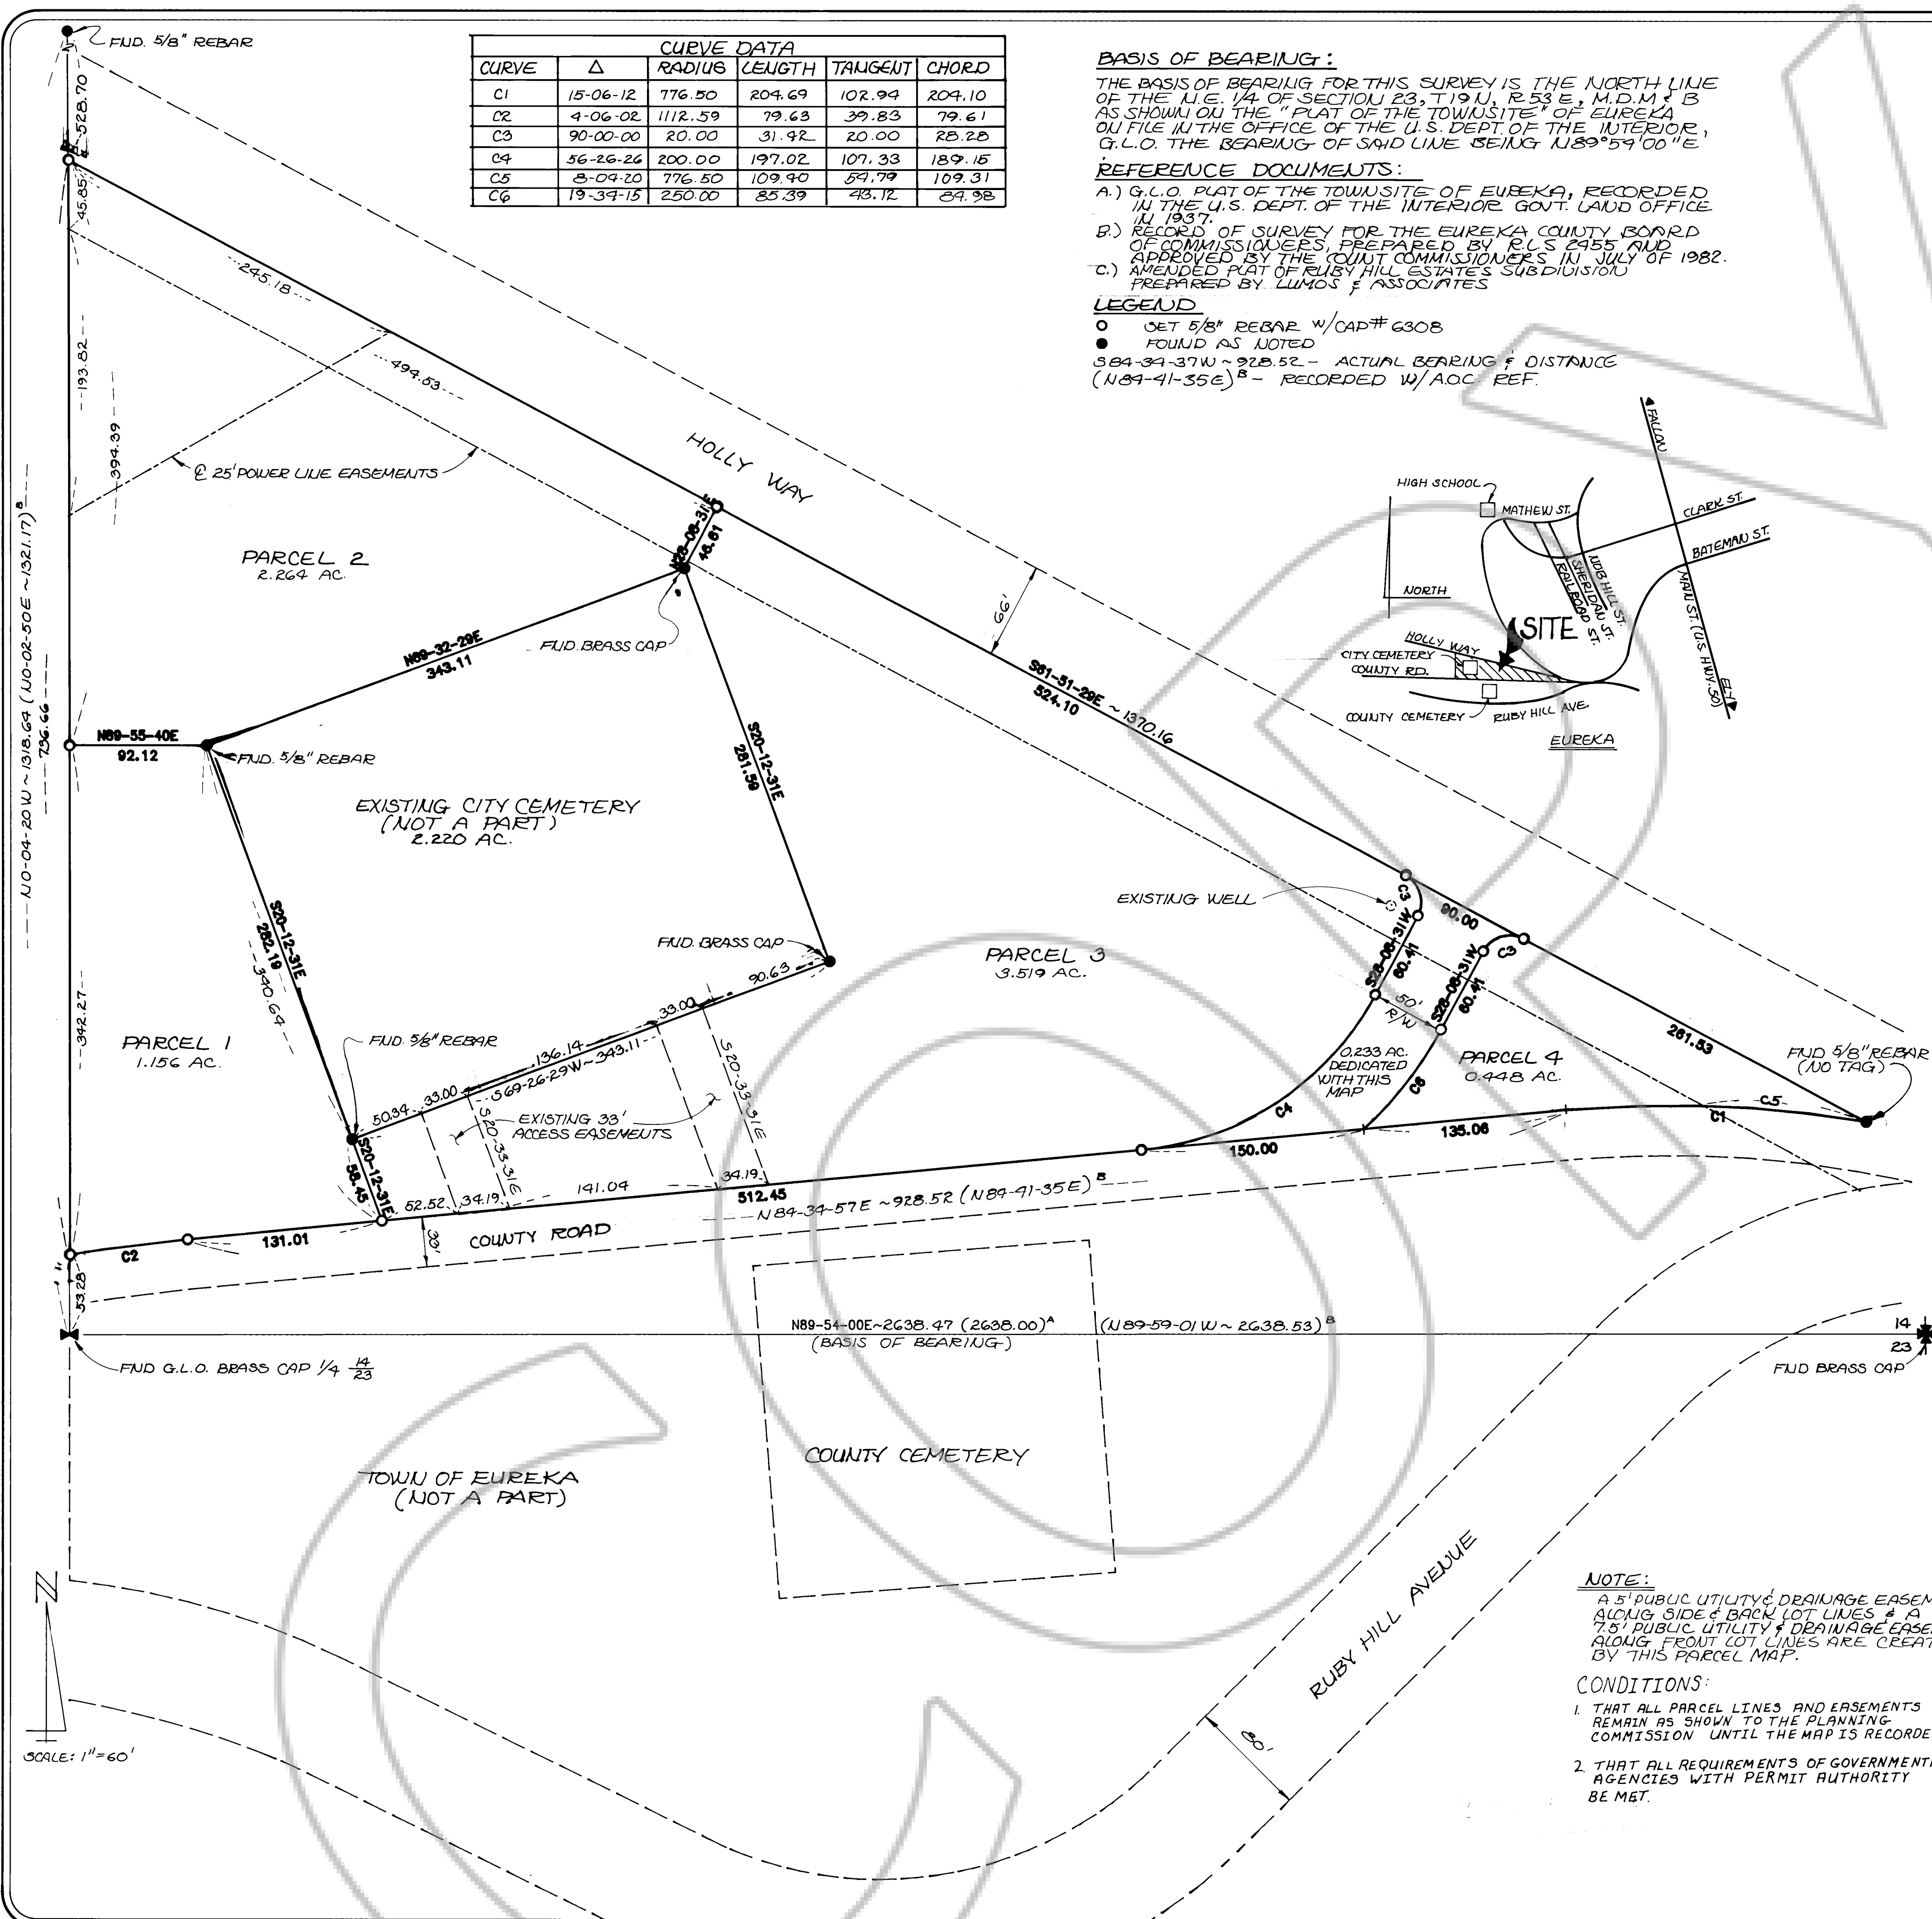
FND. 5/8" REBAR

CURVE DATA

| CURVE | Δ | RADIUS | LENGTH | TANGENT | CHORD |
|---|---|---|---|---|---|
| C1 | 15-06-12 | 776.50 | 204.69 | 102.94 | 204.10 |
| C2 | 4-06-02 | 1112.59 | 79.63 | 39.83 | 79.61 |
| C3 | 90-00-00 | 20.00 | 31.42 | 20.00 | 28.28 |
| C4 | 56-26-26 | 200.00 | 197.02 | 107.33 | 189.15 |
| C5 | 8-04-20 | 776.50 | 109.40 | 54.79 | 109.31 |
| C6 | 19-34-15 | 250.00 | 85.39 | 43.12 | 84.98 |

BASIS OF BEARING:
THE BASIS OF BEARING FOR THIS SURVEY IS THE NORTH LINE OF THE N.E. 1/4 OF SECTION 23, T19N, R53E, M.D.M & B AS SHOWN ON THE "PLAT OF THE TOWNSITE" OF EUREKA ON FILE IN THE OFFICE OF THE U.S. DEPT. OF THE INTERIOR, G.L.O. THE BEARING OF SAID LINE BEING N89°59'00"E

REFERENCE DOCUMENTS:
A.) G.L.O. PLAT OF THE TOWNSITE OF EUREKA, RECORDED IN THE U.S. DEPT. OF THE INTERIOR GOVT. LAND OFFICE IN 1937.
B.) RECORD OF SURVEY FOR THE EUREKA COUNTY BOARD OF COMMISSIONERS, PREPARED BY R.L.S 2455 AND APPROVED BY THE COUNT COMMISSIONERS IN JULY OF 1982.
C.) AMENDED PLAT OF RUBY HILL ESTATES SUBDIVISION PREPARED BY LUMOS & ASSOCIATES

LEGEND
○ SET 5/8" REBAR W/CAP # 6308
● FOUND AS NOTED
S84-34-37W ~ 928.52 - ACTUAL BEARING & DISTANCE
(N84-41-35E)$^B$ - RECORDED W/A.O.C. REF.

528.70
45.85
245.18
494.63
193.82
394.39
℄ 25' POWER LINE EASEMENTS
HOLLY WAY
PARCEL 2
2.264 AC.
N28-08-31E
48.61
FND. BRASS CAP
N69-32-29E
343.11
66'
S61-51-29E
524.10
~ 1370.16
S20-12-31E
281.59
N89-55-40E
92.12
FND. 5/8" REBAR
EXISTING CITY CEMETERY
(NOT A PART)
2.220 AC.
N0-04-20W ~ 1318.69 (N0-02-50E ~ 1321.17)$^B$
736.66
S20-12-31E
282.19
390.64
FND. BRASS CAP
90.63
PARCEL 3
3.519 AC.
EXISTING WELL
C3
90.00
S28-08-31W
60.41
50'
R/W
C3
S28-08-31W
60.41
261.53
FND 5/8" REBAR
(NO TAG)
PARCEL 1
1.156 AC.
342.27
FND. 5/8" REBAR
136.14
33.00
S69-26-29W ~ 343.11
50.34
33.00
S20-33-31E
S20-33-31E
EXISTING 33' ACCESS EASEMENTS
0.233 AC.
DEDICATED WITH THIS MAP
C4
C6
PARCEL 4
0.448 AC.
C5
C1
135.06
150.00
58.45
S20-12-31E
52.52
34.19
141.04
34.19
512.45
N84-34-57E ~ 928.52 (N84-41-35E)$^B$
C2
131.01
33'
COUNTY ROAD
53.28
N89-54-00E~2638.47 (2638.00)$^A$
(BASIS OF BEARING)
(N89-59-01W ~ 2638.53)$^B$
14
23
FND G.L.O. BRASS CAP 1/4 $\frac{14}{23}$
FND BRASS CAP
COUNTY CEMETERY
TOWN OF EUREKA
(NOT A PART)
RUBY HILL AVENUE
80'

HIGH SCHOOL
MATHEW ST.
CLARK ST.
BATEMAN ST.
FALLON
NORTH
RUBY HILL ST.
SHERIDAN ST.
RAILROAD ST.
MAIN ST. (U.S. HWY. 50)
ELY
SITE
HOLLY WAY
CITY CEMETERY
COUNTY RD.
COUNTY CEMETERY
RUBY HILL AVE.
EUREKA

SCALE: 1"=60'

NOTE:
A 5' PUBLIC UTILITY & DRAINAGE EASEM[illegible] ALONG SIDE & BACK LOT LINES & A 7.5' PUBLIC UTILITY & DRAINAGE EASE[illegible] ALONG FRONT LOT LINES ARE CREAT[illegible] BY THIS PARCEL MAP.

CONDITIONS:
1. THAT ALL PARCEL LINES AND EASEMENTS REMAIN AS SHOWN TO THE PLANNING COMMISSION UNTIL THE MAP IS RECORDE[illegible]
2. THAT ALL REQUIREMENTS OF GOVERNMENT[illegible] AGENCIES WITH PERMIT AUTHORITY BE MET.